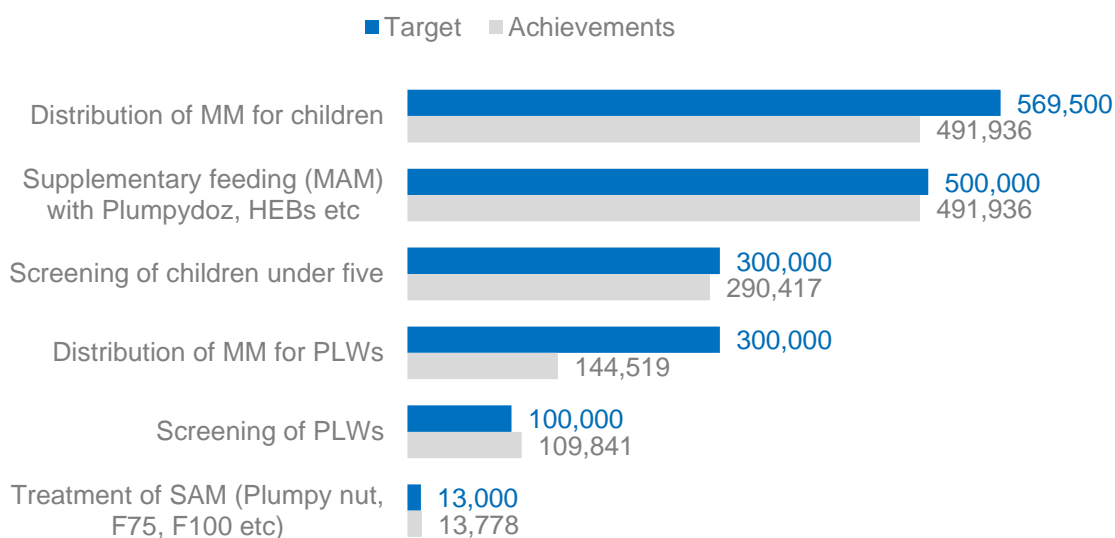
Target Achievements

Distribution of MM for children 569,500 491,936

Supplementary feeding (MAM) with Plumpydoz, HEBs etc 500,000 491,936

Screening of children under five 300,000 290,417

Distribution of MM for PLWs 300,000 144,519

Screening of PLWs 100,000 109,841

Treatment of SAM (Plumpy nut, F75, F100 etc) 13,000 13,778